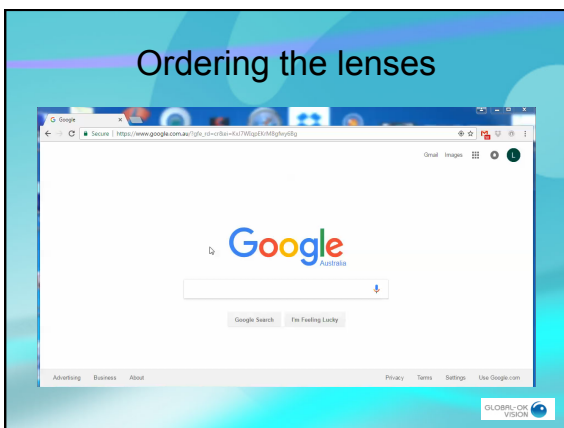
Ordering the lenses

Google

Secure | https://www.google.com.au/?gfe_rd=cr&ei=Kxi7W6gpEKrM8gfwy68g

Gmail Images L

Google
Australia

Google Search I'm Feeling Lucky

Advertising Business About

Privacy Terms Settings Use Google.com

GLOBAL-OK VISION